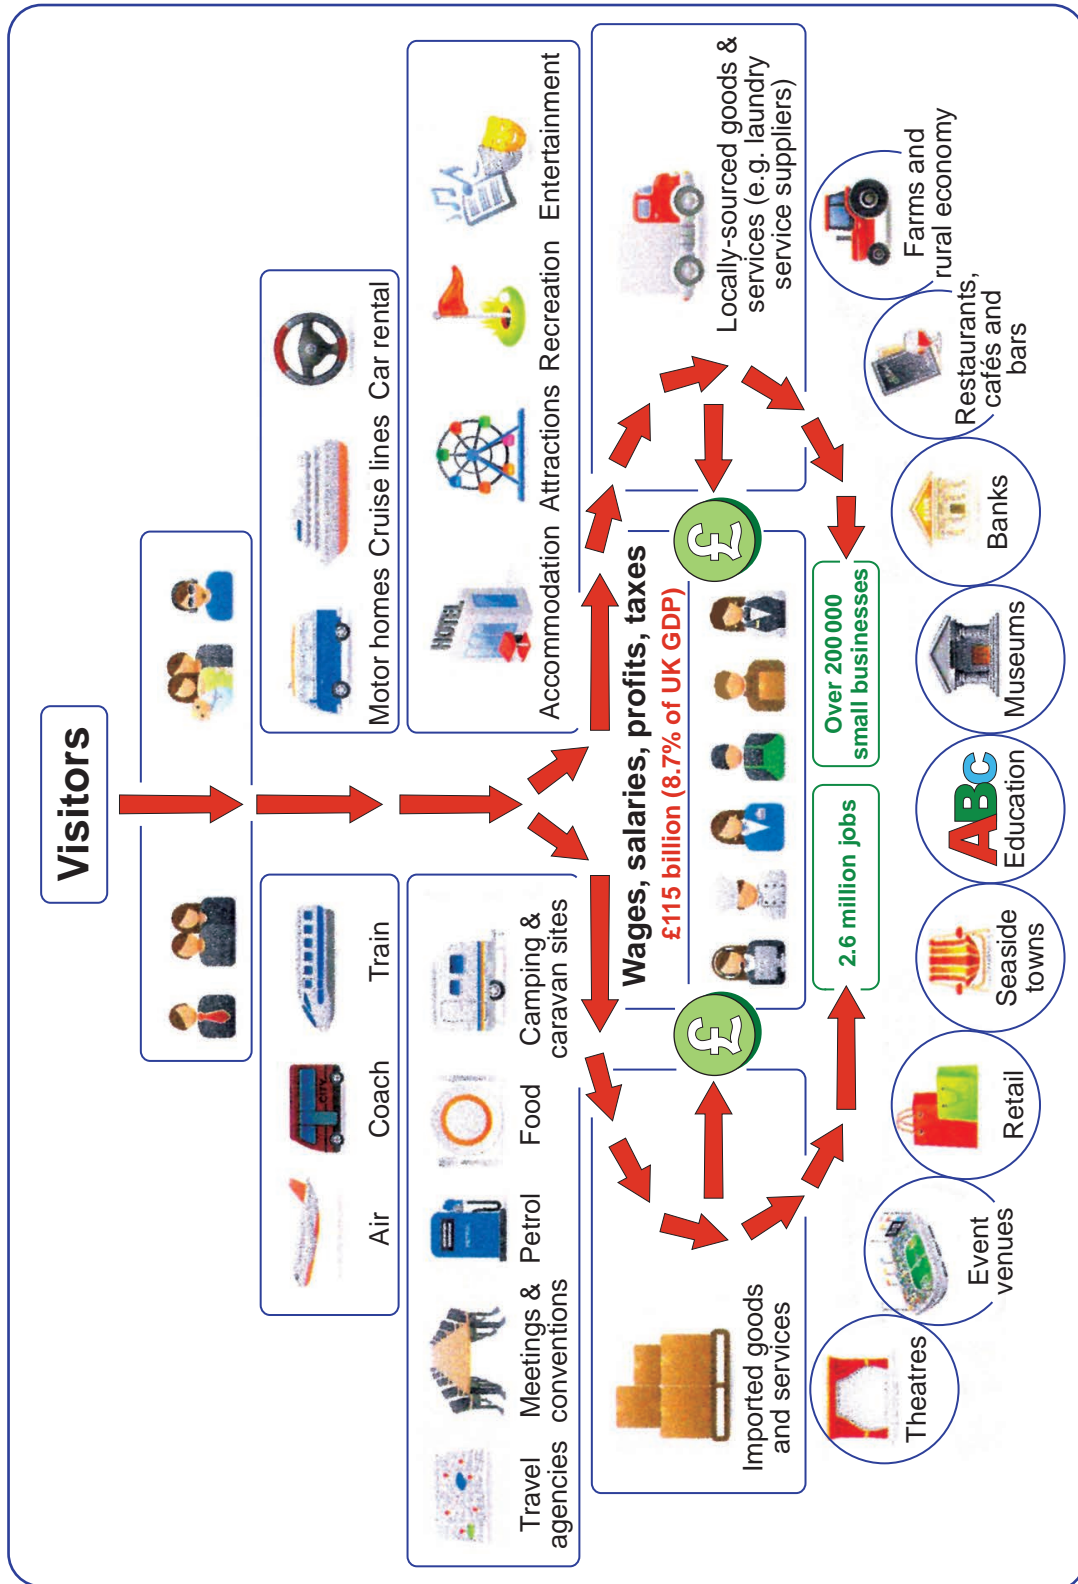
Visitors

Air
Coach
Train
Motor homes
Cruise lines
Car rental

Travel agencies
Meetings & conventions
Petrol
Food
Camping & caravan sites
Accommodation
Attractions
Recreation
Entertainment

Wages, salaries, profits, taxes
£115 billion (8.7% of UK GDP)

Imported goods and services
Locally-sourced goods & services (e.g. laundry service suppliers)

2.6 million jobs
Over 200 000 small businesses

Theatres
Event venues
Retail
Seaside towns
Education
Museums
Banks
Restaurants, cafés and bars
Farms and rural economy